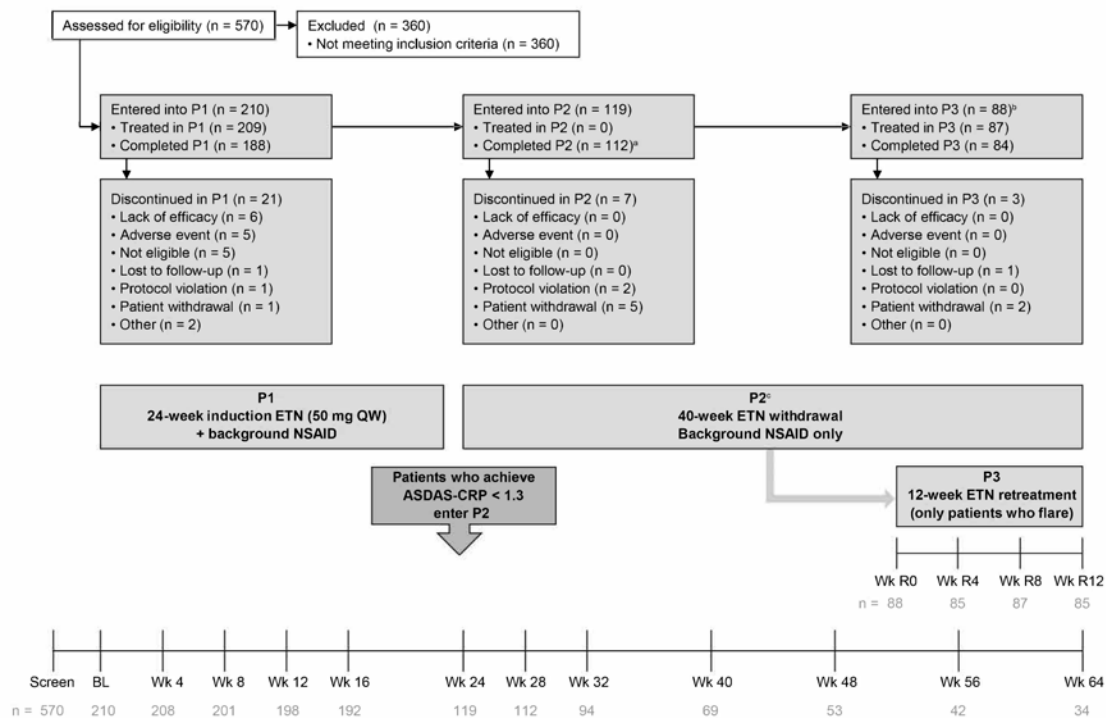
Assessed for eligibility (n = 570)

Excluded (n = 360)
• Not meeting inclusion criteria (n = 360)

Entered into P1 (n = 210)
• Treated in P1 (n = 209)
• Completed P1 (n = 188)

Entered into P2 (n = 119)
• Treated in P2 (n = 0)
• Completed P2 (n = 112)$^a$

Entered into P3 (n = 88)$^b$
• Treated in P3 (n = 87)
• Completed P3 (n = 84)

Discontinued in P1 (n = 21)
• Lack of efficacy (n = 6)
• Adverse event (n = 5)
• Not eligible (n = 5)
• Lost to follow-up (n = 1)
• Protocol violation (n = 1)
• Patient withdrawal (n = 1)
• Other (n = 2)

Discontinued in P2 (n = 7)
• Lack of efficacy (n = 0)
• Adverse event (n = 0)
• Not eligible (n = 0)
• Lost to follow-up (n = 0)
• Protocol violation (n = 2)
• Patient withdrawal (n = 5)
• Other (n = 0)

Discontinued in P3 (n = 3)
• Lack of efficacy (n = 0)
• Adverse event (n = 0)
• Not eligible (n = 0)
• Lost to follow-up (n = 1)
• Protocol violation (n = 0)
• Patient withdrawal (n = 2)
• Other (n = 0)

P1
24-week induction ETN (50 mg QW)
+ background NSAID

P2$^c$
40-week ETN withdrawal
Background NSAID only

Patients who achieve
ASDAS-CRP < 1.3
enter P2

P3
12-week ETN retreatment
(only patients who flare)

Wk R0 Wk R4 Wk R8 Wk R12
n = 88 85 87 85

Screen BL Wk 4 Wk 8 Wk 12 Wk 16 Wk 24 Wk 28 Wk 32 Wk 40 Wk 48 Wk 56 Wk 64
n = 570 210 208 201 198 192 119 112 94 69 53 42 34